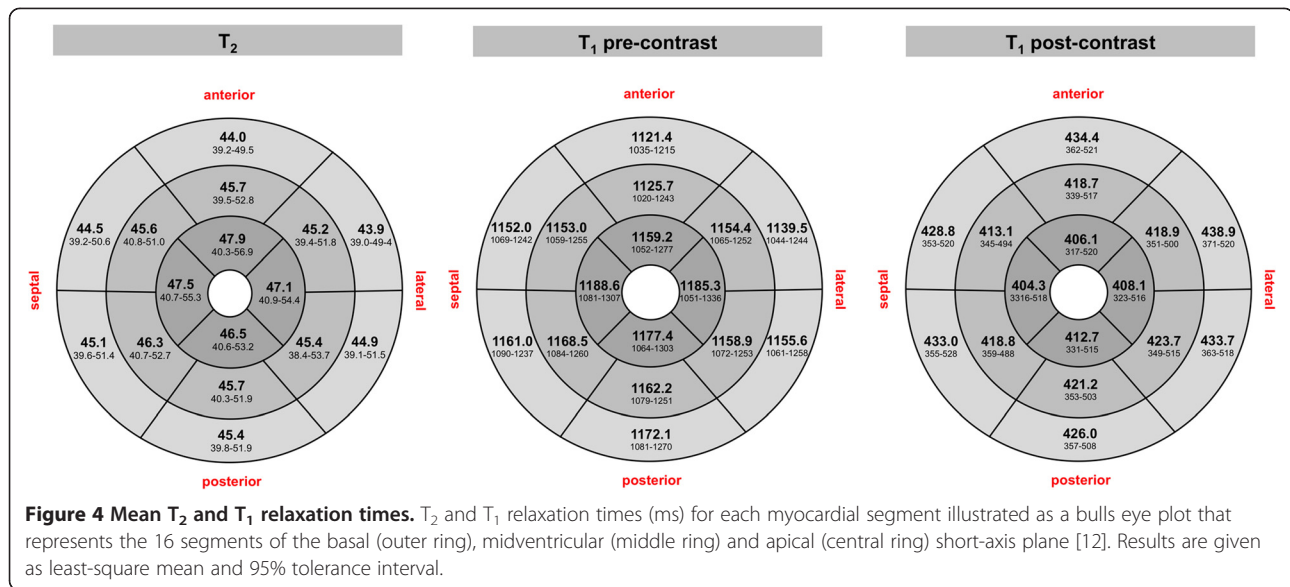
$T_2$

anterior

septal

lateral

posterior

44.0
39.2-49.5

44.5
39.2-50.6

45.6
40.8-51.0

45.7
39.5-52.8

45.2
39.4-51.8

43.9
39.0-49-4

47.9
40.3-56.9

47.5
40.7-55.3

47.1
40.9-54.4

46.5
40.6-53.2

45.1
39.6-51.4

46.3
40.7-52.7

45.4
38.4-53.7

44.9
39.1-51.5

45.7
40.3-51.9

45.4
39.8-51.9

$T_1$ pre-contrast

anterior

septal

lateral

posterior

1121.4
1035-1215

1152.0
1069-1242

1153.0
1059-1255

1125.7
1020-1243

1154.4
1065-1252

1139.5
1044-1244

1159.2
1052-1277

1188.6
1081-1307

1185.3
1051-1336

1177.4
1064-1303

1161.0
1090-1237

1168.5
1084-1260

1158.9
1072-1253

1155.6
1061-1258

1162.2
1079-1251

1172.1
1081-1270

$T_1$ post-contrast

anterior

septal

lateral

posterior

434.4
362-521

428.8
353-520

413.1
345-494

418.7
339-517

418.9
351-500

438.9
371-520

406.1
317-520

404.3
3316-518

408.1
323-516

412.7
331-515

433.0
355-528

418.8
359-488

423.7
349-515

433.7
363-518

421.2
353-503

426.0
357-508

**Figure 4 Mean $T_2$ and $T_1$ relaxation times.** $T_2$ and $T_1$ relaxation times (ms) for each myocardial segment illustrated as a bulls eye plot that represents the 16 segments of the basal (outer ring), midventricular (middle ring) and apical (central ring) short-axis plane [12]. Results are given as least-square mean and 95% tolerance interval.